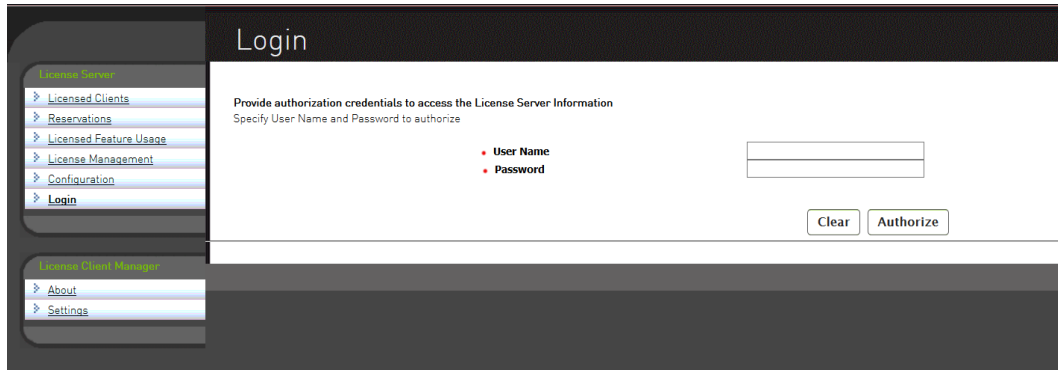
Login

License Server

Licensed Clients

Reservations

Licensed Feature Usage

License Management

Configuration

Login

Provide authorization credentials to access the License Server Information

Specify User Name and Password to authorize

• User Name

• Password

Clear

Authorize

License Client Manager

About

Settings